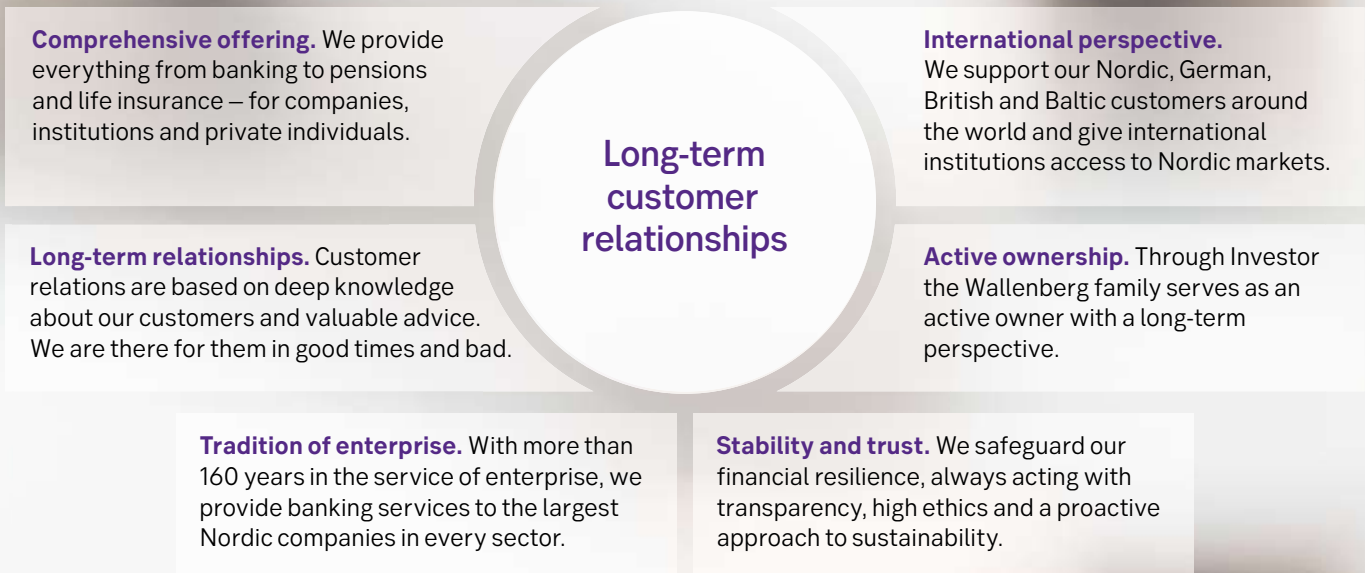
**Comprehensive offering.** We provide everything from banking to pensions and life insurance – for companies, institutions and private individuals.

Long-term customer relationships

**International perspective.** We support our Nordic, German, British and Baltic customers around the world and give international institutions access to Nordic markets.

**Long-term relationships.** Customer relations are based on deep knowledge about our customers and valuable advice. We are there for them in good times and bad.

**Active ownership.** Through Investor the Wallenberg family serves as an active owner with a long-term perspective.

**Tradition of enterprise.** With more than 160 years in the service of enterprise, we provide banking services to the largest Nordic companies in every sector.

**Stability and trust.** We safeguard our financial resilience, always acting with transparency, high ethics and a proactive approach to sustainability.